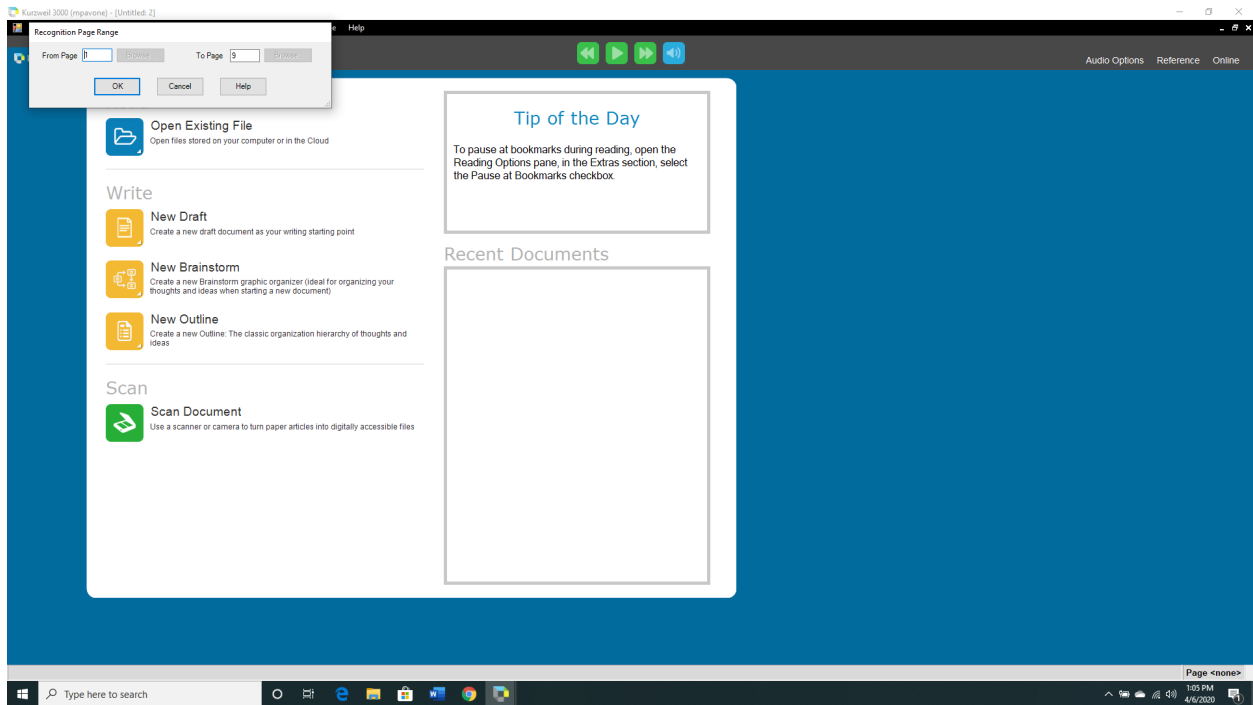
Kurzweil 3000 (mpavone) - [Untitled: 2]

Help

Recognition Page Range

From Page 1 Browse... To Page 9 Browse...

OK Cancel Help

Audio Options Reference Online

Open Existing File
Open files stored on your computer or in the Cloud

Write

New Draft
Create a new draft document as your writing starting point

New Brainstorm
Create a new Brainstorm graphic organizer (ideal for organizing your thoughts and ideas when starting a new document)

New Outline
Create a new Outline: The classic organization hierarchy of thoughts and ideas

Scan

Scan Document
Use a scanner or camera to turn paper articles into digitally accessible files

Tip of the Day

To pause at bookmarks during reading, open the Reading Options pane, in the Extras section, select the Pause at Bookmarks checkbox.

Recent Documents

Page <none>

Type here to search

1:05 PM
4/6/2020